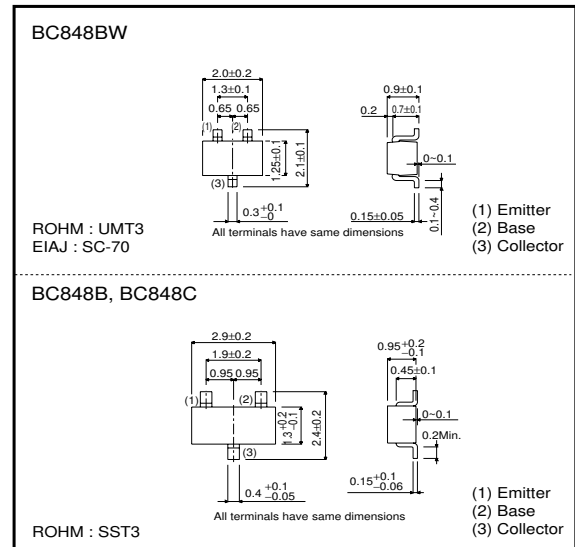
BC848BW

2.0±0.2
1.3±0.1
0.65 0.65
(1) (2)
1.25±0.1
2.1±0.1
(3)
0.3$^{+0.1}_{-0}$
0.9±0.1
0.2 0.7±0.1
0~0.1
0.1~0.4
0.15±0.05
All terminals have same dimensions

ROHM : UMT3
EIAJ : SC-70

(1) Emitter
(2) Base
(3) Collector

BC848B, BC848C

2.9±0.2
1.9±0.2
0.95 0.95
(1) (2)
1.3$^{+0.2}_{-0.1}$
2.4±0.2
(3)
0.4$^{+0.1}_{-0.05}$
0.95$^{+0.2}_{-0.1}$
0.45±0.1
0~0.1
0.2Min.
0.15$^{+0.1}_{-0.06}$
All terminals have same dimensions

ROHM : SST3

(1) Emitter
(2) Base
(3) Collector